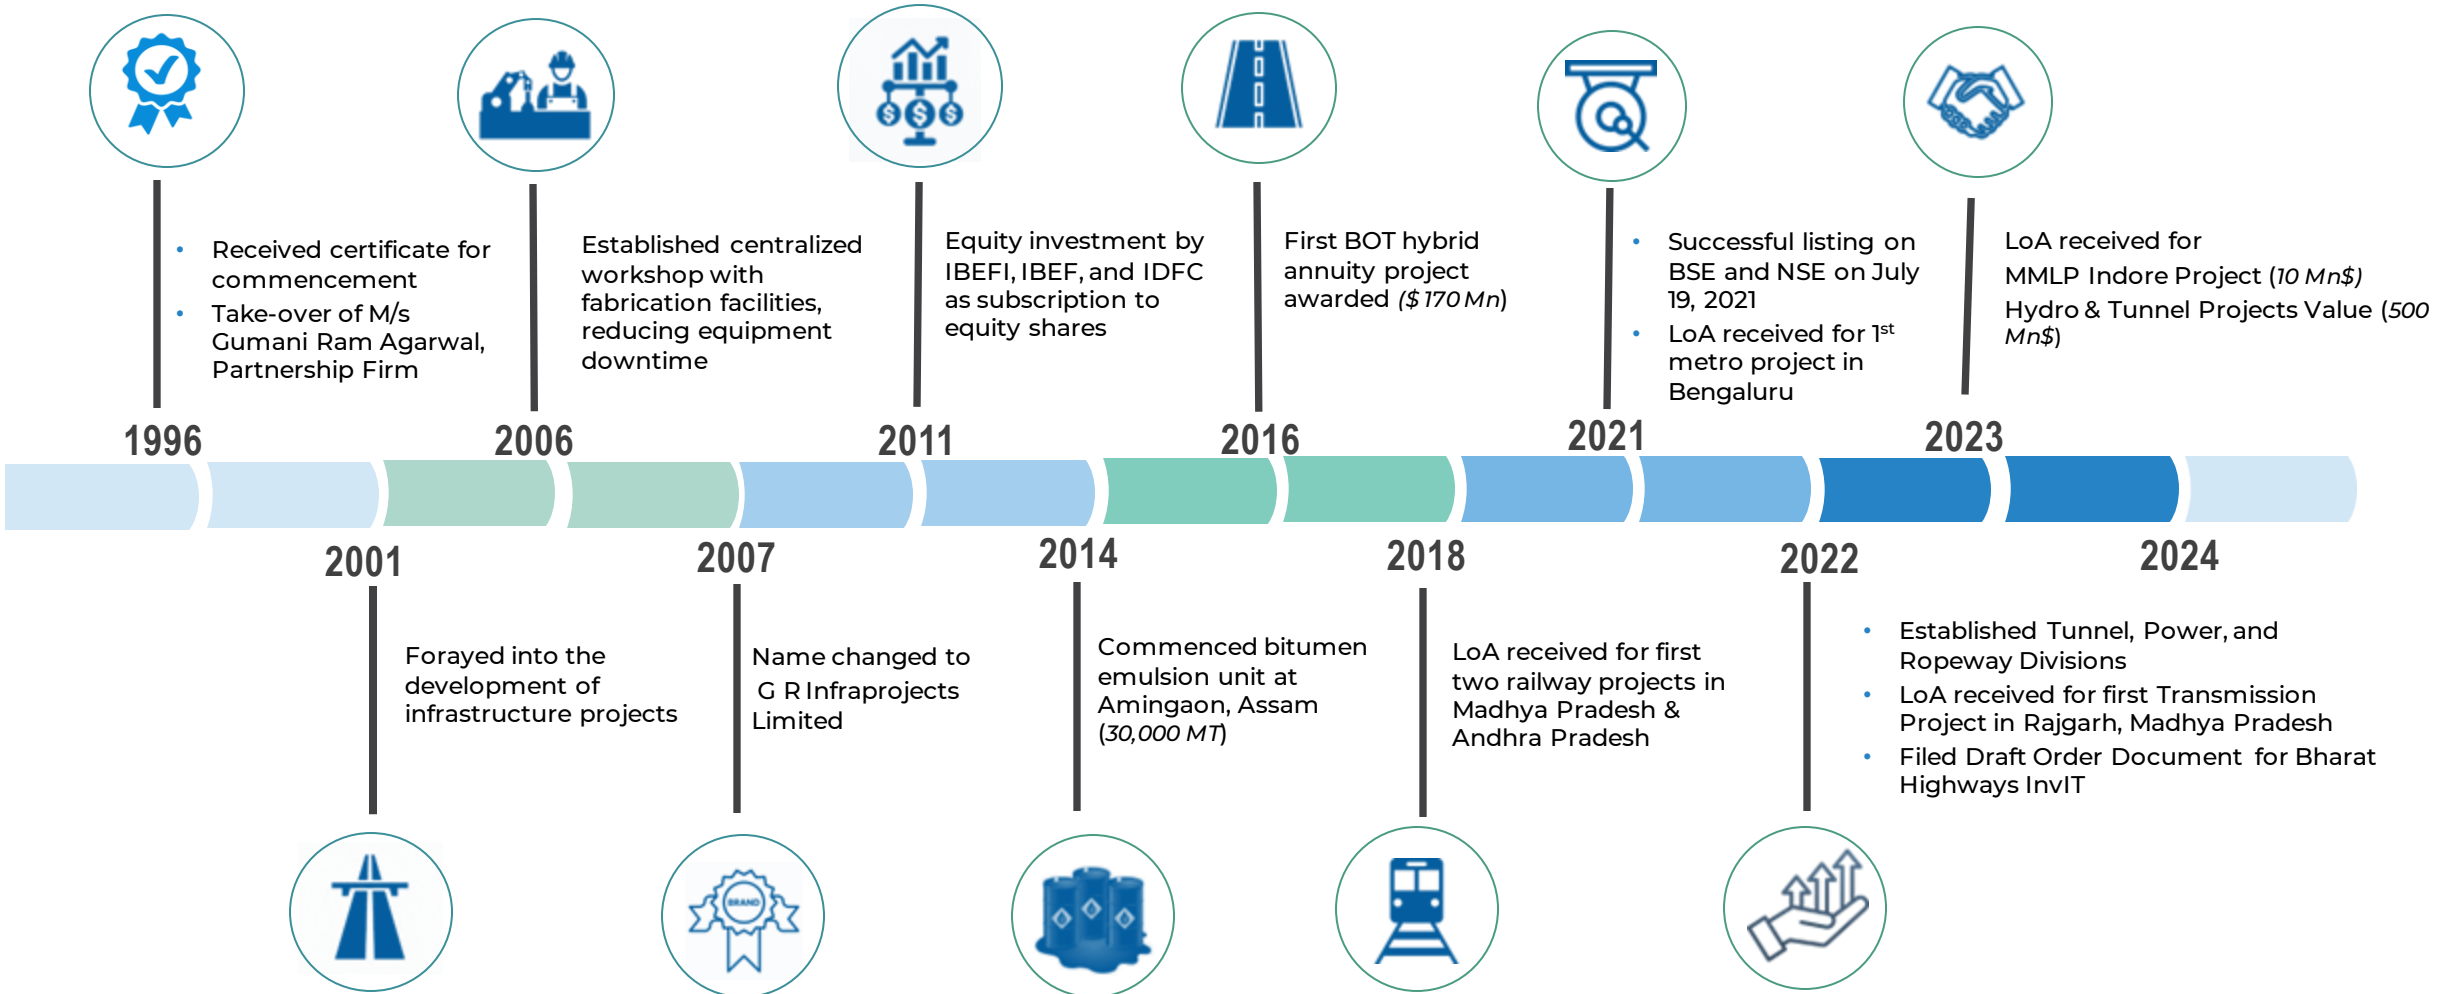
- Received certificate for commencement
- Take-over of M/s Gumani Ram Agarwal, Partnership Firm

Established centralized workshop with fabrication facilities, reducing equipment downtime

Equity investment by IBEFI, IBEF, and IDFC as subscription to equity shares

First BOT hybrid annuity project awarded *($ 170 Mn)*

- Successful listing on BSE and NSE on July 19, 2021
- LoA received for 1$^{st}$ metro project in Bengaluru

LoA received for
MMLP Indore Project (*10 Mn$)*
Hydro & Tunnel Projects Value (*500 Mn$*)

1996

2006

2011

2016

2021

2023

2001

2007

2014

2018

2022

2024

Forayed into the development of infrastructure projects

Name changed to G R Infraprojects Limited

Commenced bitumen emulsion unit at Amingaon, Assam (*30,000 MT*)

LoA received for first two railway projects in Madhya Pradesh & Andhra Pradesh

- Established Tunnel, Power, and Ropeway Divisions
- LoA received for first Transmission Project in Rajgarh, Madhya Pradesh
- Filed Draft Order Document for Bharat Highways InvIT

BRAND